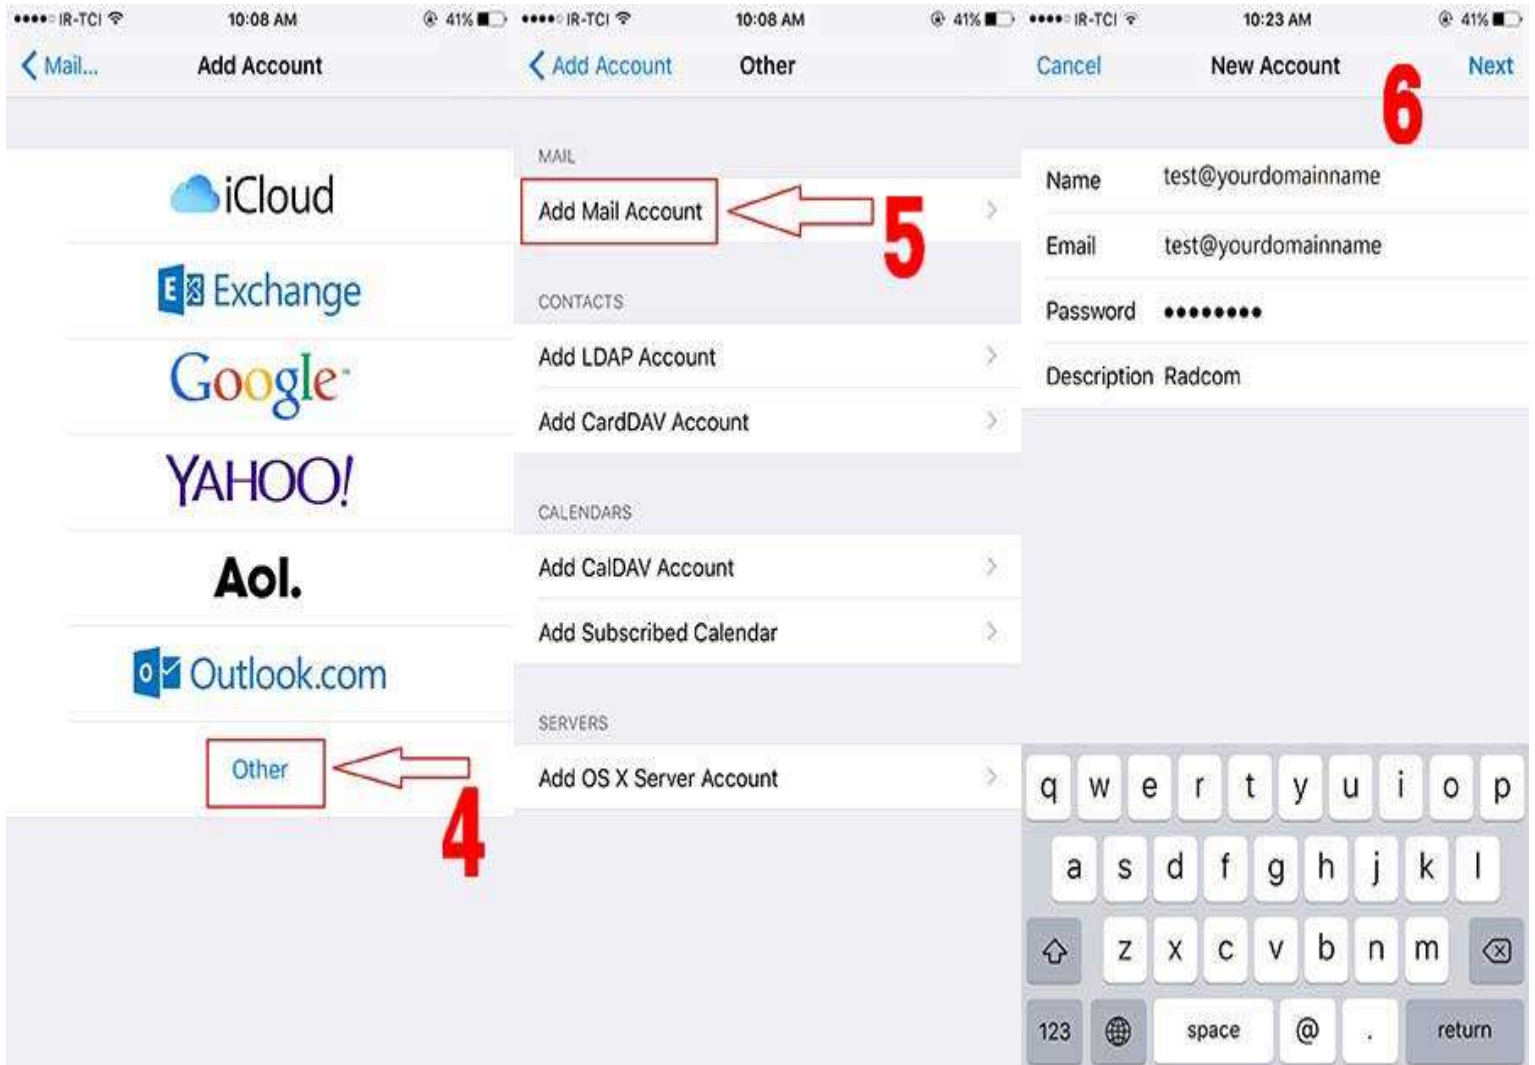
●●●●○ IR-TCI 10:08 AM 41%

< Mail... Add Account

iCloud

Exchange

Google

YAHOO!

Aol.

Outlook.com

Other

4

●●●●○ IR-TCI 10:08 AM 41%

< Add Account Other

MAIL

Add Mail Account >

5

CONTACTS

Add LDAP Account >

Add CardDAV Account >

CALENDARS

Add CalDAV Account >

Add Subscribed Calendar >

SERVERS

Add OS X Server Account >

●●●●○ IR-TCI 10:23 AM 41%

Cancel New Account Next

6

Name test@yourdomainname

Email test@yourdomainname

Password ••••••••

Description Radcom

q w e r t y u i o p

a s d f g h j k l

z x c v b n m

123 space @ . return